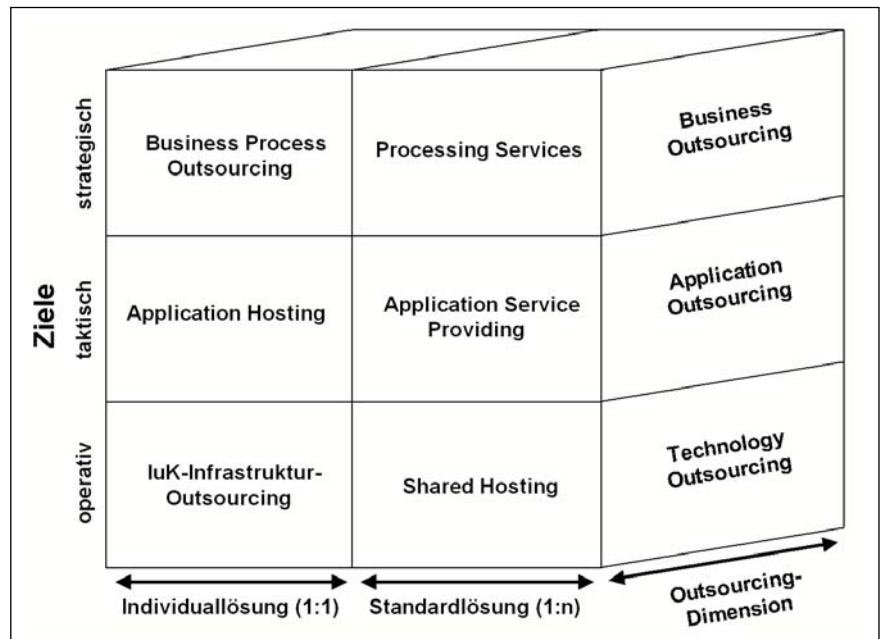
Ziele

strategisch

taktisch

operativ

Business Process Outsourcing

Processing Services

Business Outsourcing

Application Hosting

Application Service Providing

Application Outsourcing

IuK-Infrastruktur-Outsourcing

Shared Hosting

Technology Outsourcing

Individuallösung (1:1)

Standardlösung (1:n)

Outsourcing-Dimension